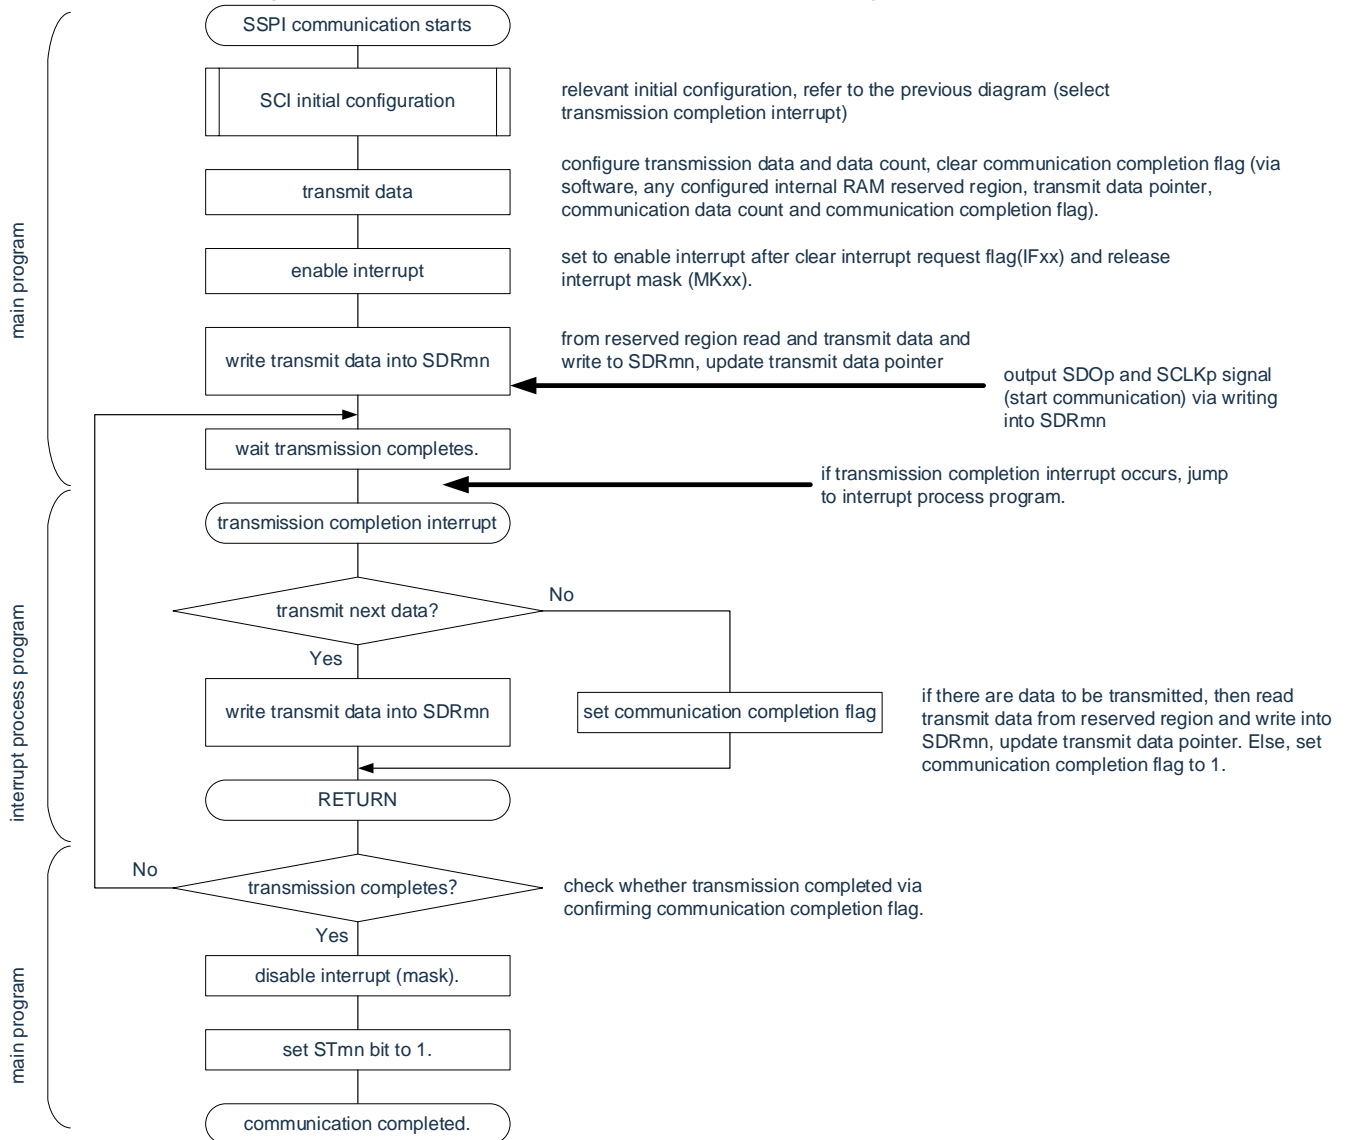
main program

SSPI communication starts

SCI initial configuration

relevant initial configuration, refer to the previous diagram (select transmission completion interrupt)

transmit data

configure transmission data and data count, clear communication completion flag (via software, any configured internal RAM reserved region, transmit data pointer, communication data count and communication completion flag).

enable interrupt

set to enable interrupt after clear interrupt request flag(IFxx) and release interrupt mask (MKxx).

write transmit data into SDRmn

from reserved region read and transmit data and write to SDRmn, update transmit data pointer

output SDOp and SCLKp signal (start communication) via writing into SDRmn

wait transmission completes.

if transmission completion interrupt occurs, jump to interrupt process program.

interrupt process program

transmission completion interrupt

transmit next data?

No

Yes

write transmit data into SDRmn

set communication completion flag

if there are data to be transmitted, then read transmit data from reserved region and write into SDRmn, update transmit data pointer. Else, set communication completion flag to 1.

RETURN

main program

No

transmission completes?

check whether transmission completed via confirming communication completion flag.

Yes

disable interrupt (mask).

set STmn bit to 1.

communication completed.